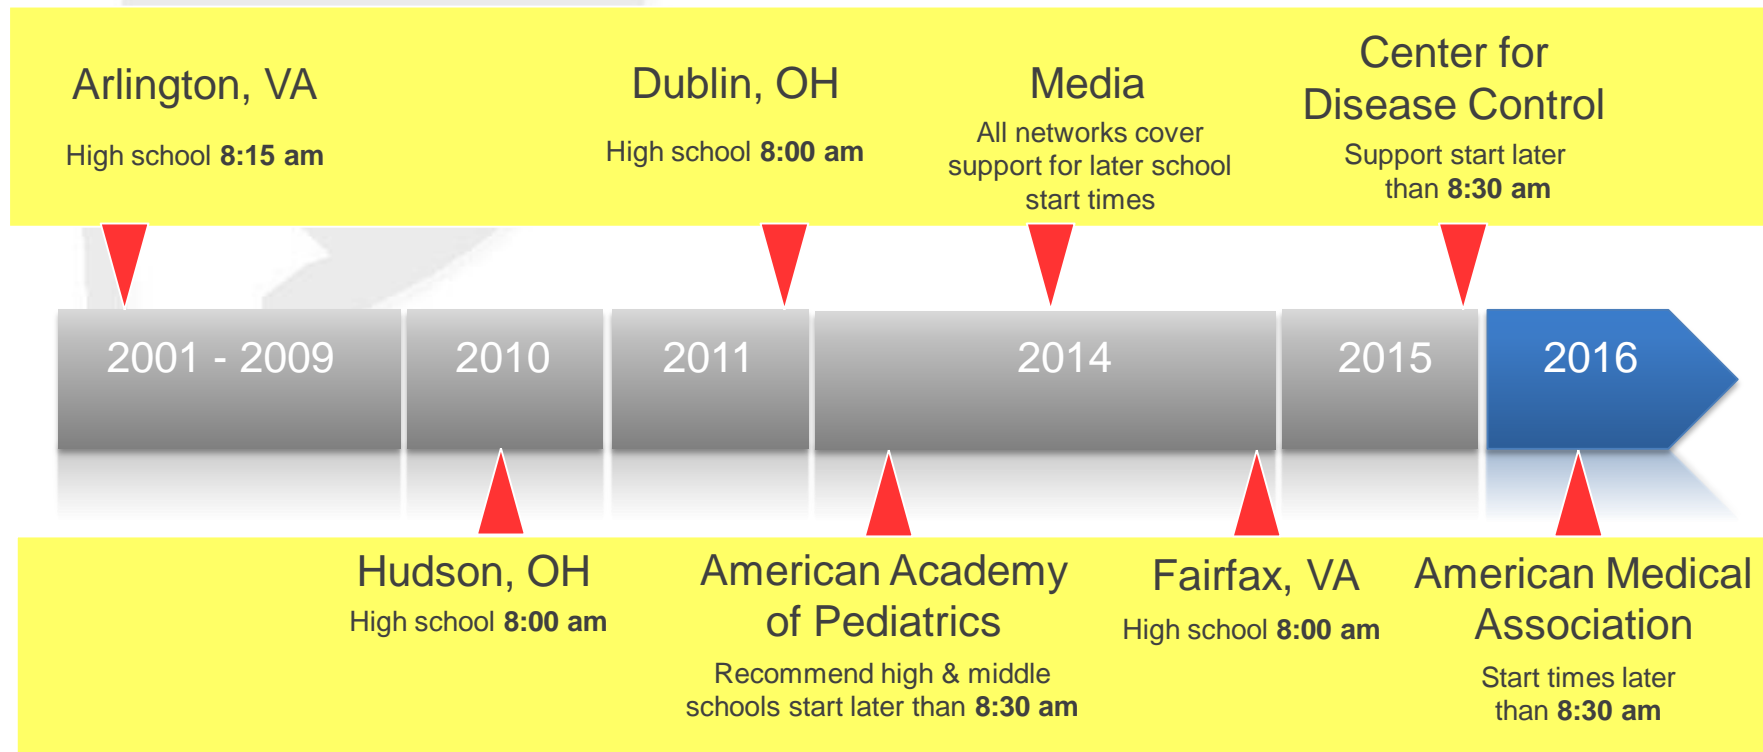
Arlington, VA

High school **8:15 am**

Dublin, OH

High school **8:00 am**

Media

All networks cover support for later school start times

Center for Disease Control

Support start later than **8:30 am**

2001 - 2009

2010

2011

2014

2015

2016

Hudson, OH

High school **8:00 am**

American Academy of Pediatrics

Recommend high & middle schools start later than **8:30 am**

Fairfax, VA

High school **8:00 am**

American Medical Association

Start times later than **8:30 am**